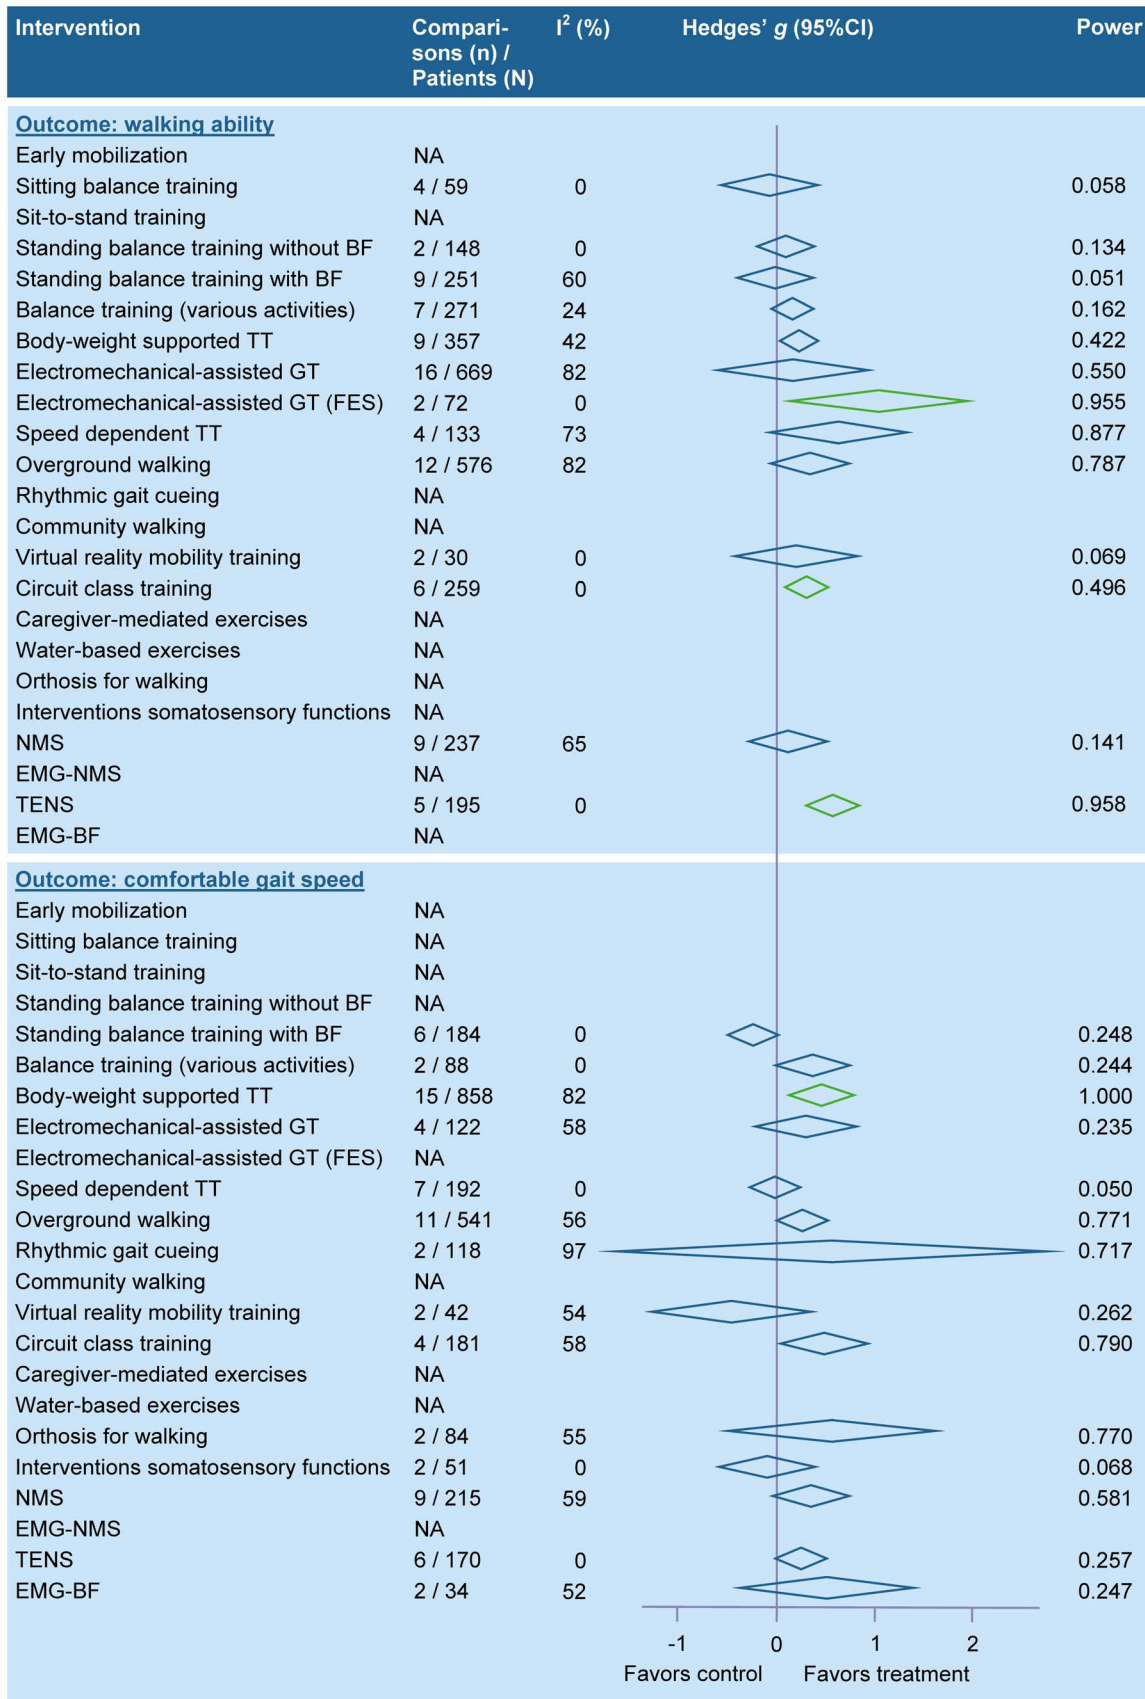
| Intervention | Comparisons (n) / Patients (N) | $I^2$ (%) | Hedges' *g* (95%CI) | Power |
|---|---|---|---|---|
| **Outcome: walking ability** | | | | |
| Early mobilization | NA | | | |
| Sitting balance training | 4 / 59 | 0 | | 0.058 |
| Sit-to-stand training | NA | | | |
| Standing balance training without BF | 2 / 148 | 0 | | 0.134 |
| Standing balance training with BF | 9 / 251 | 60 | | 0.051 |
| Balance training (various activities) | 7 / 271 | 24 | | 0.162 |
| Body-weight supported TT | 9 / 357 | 42 | | 0.422 |
| Electromechanical-assisted GT | 16 / 669 | 82 | | 0.550 |
| Electromechanical-assisted GT (FES) | 2 / 72 | 0 | | 0.955 |
| Speed dependent TT | 4 / 133 | 73 | | 0.877 |
| Overground walking | 12 / 576 | 82 | | 0.787 |
| Rhythmic gait cueing | NA | | | |
| Community walking | NA | | | |
| Virtual reality mobility training | 2 / 30 | 0 | | 0.069 |
| Circuit class training | 6 / 259 | 0 | | 0.496 |
| Caregiver-mediated exercises | NA | | | |
| Water-based exercises | NA | | | |
| Orthosis for walking | NA | | | |
| Interventions somatosensory functions | NA | | | |
| NMS | 9 / 237 | 65 | | 0.141 |
| EMG-NMS | NA | | | |
| TENS | 5 / 195 | 0 | | 0.958 |
| EMG-BF | NA | | | |
| **Outcome: comfortable gait speed** | | | | |
| Early mobilization | NA | | | |
| Sitting balance training | NA | | | |
| Sit-to-stand training | NA | | | |
| Standing balance training without BF | NA | | | |
| Standing balance training with BF | 6 / 184 | 0 | | 0.248 |
| Balance training (various activities) | 2 / 88 | 0 | | 0.244 |
| Body-weight supported TT | 15 / 858 | 82 | | 1.000 |
| Electromechanical-assisted GT | 4 / 122 | 58 | | 0.235 |
| Electromechanical-assisted GT (FES) | NA | | | |
| Speed dependent TT | 7 / 192 | 0 | | 0.050 |
| Overground walking | 11 / 541 | 56 | | 0.771 |
| Rhythmic gait cueing | 2 / 118 | 97 | | 0.717 |
| Community walking | NA | | | |
| Virtual reality mobility training | 2 / 42 | 54 | | 0.262 |
| Circuit class training | 4 / 181 | 58 | | 0.790 |
| Caregiver-mediated exercises | NA | | | |
| Water-based exercises | NA | | | |
| Orthosis for walking | 2 / 84 | 55 | | 0.770 |
| Interventions somatosensory functions | 2 / 51 | 0 | | 0.068 |
| NMS | 9 / 215 | 59 | | 0.581 |
| EMG-NMS | NA | | | |
| TENS | 6 / 170 | 0 | | 0.257 |
| EMG-BF | 2 / 34 | 52 | | 0.247 |

-1 0 1 2
Favors control Favors treatment